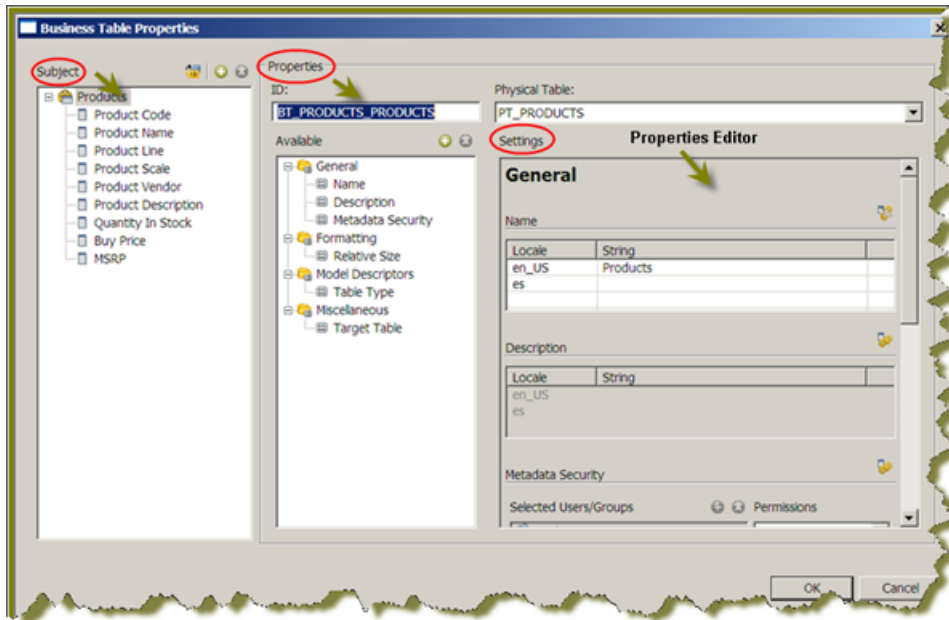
Business Table Properties

Subject

Products
Product Code
Product Name
Product Line
Product Scale
Product Vendor
Product Description
Quantity In Stock
Buy Price
MSRP

Properties

ID:
BT_PRODUCTS_PRODUCTS

Physical Table:
PT_PRODUCTS

Available

General
Name
Description
Metadata Security
Formatting
Relative Size
Model Descriptors
Table Type
Miscellaneous
Target Table

Settings

Properties Editor

General

Name

| Locale | String |
|---|---|
| en_US | Products |
| es | |

Description

| Locale | String |
|---|---|
| en_US | |
| es | |

Metadata Security

Selected Users/Groups

Permissions

OK

Cancel